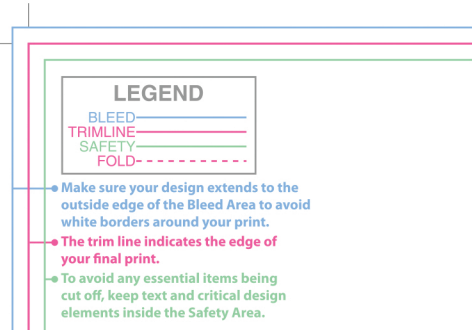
LEGEND
BLEED
TRIMLINE
SAFETY
FOLD

Make sure your design extends to the outside edge of the Bleed Area to avoid white borders around your print.

The trim line indicates the edge of your final print.

To avoid any essential items being cut off, keep text and critical design elements inside the Safety Area.